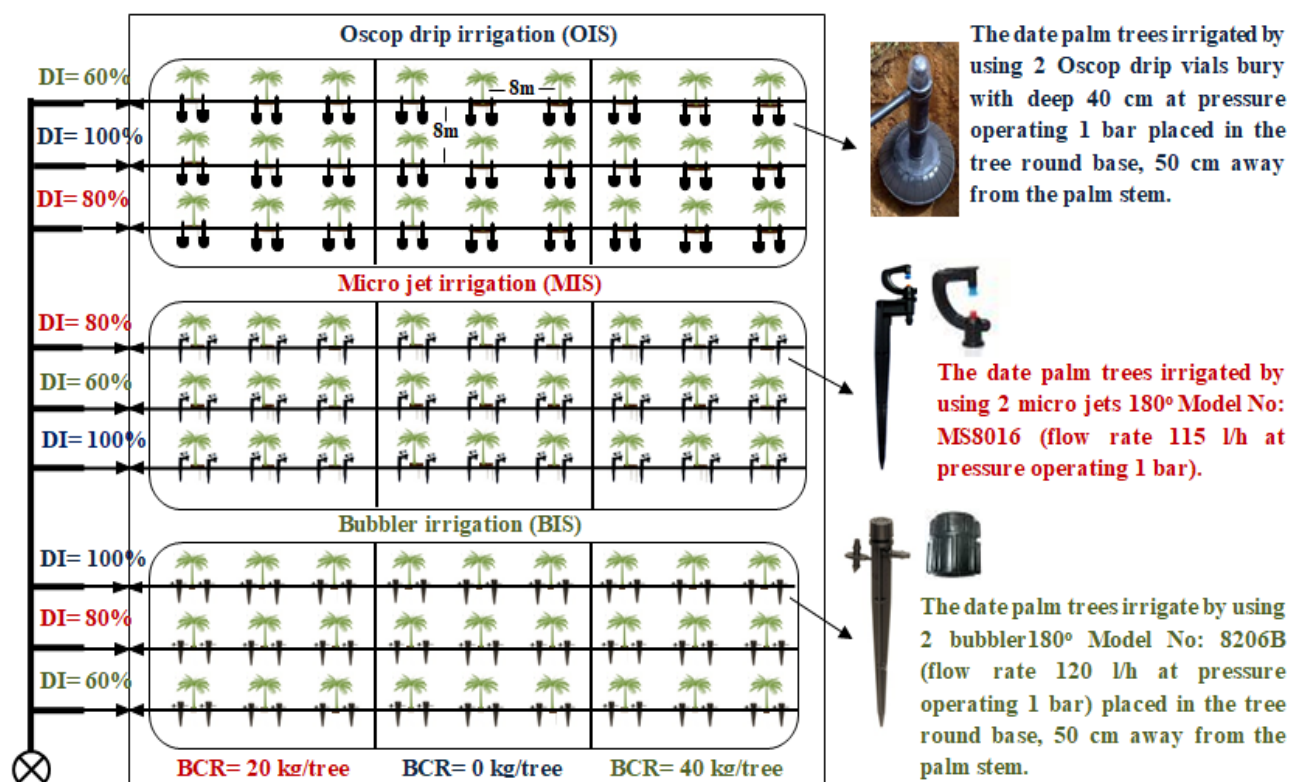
Oscop drip irrigation (OIS)

DI= 60%

DI= 100%

DI= 80%

8m

8m

The date palm trees irrigated by using 2 Oscop drip vials bury with deep 40 cm at pressure operating 1 bar placed in the tree round base, 50 cm away from the palm stem.

Micro jet irrigation (MIS)

DI= 80%

DI= 60%

DI= 100%

The date palm trees irrigated by using 2 micro jets 180° Model No: MS8016 (flow rate 115 l/h at pressure operating 1 bar).

Bubbler irrigation (BIS)

DI= 100%

DI= 80%

DI= 60%

The date palm trees irrigate by using 2 bubbler180° Model No: 8206B (flow rate 120 l/h at pressure operating 1 bar) placed in the tree round base, 50 cm away from the palm stem.

BCR= 20 kg/tree

BCR= 0 kg/tree

BCR= 40 kg/tree